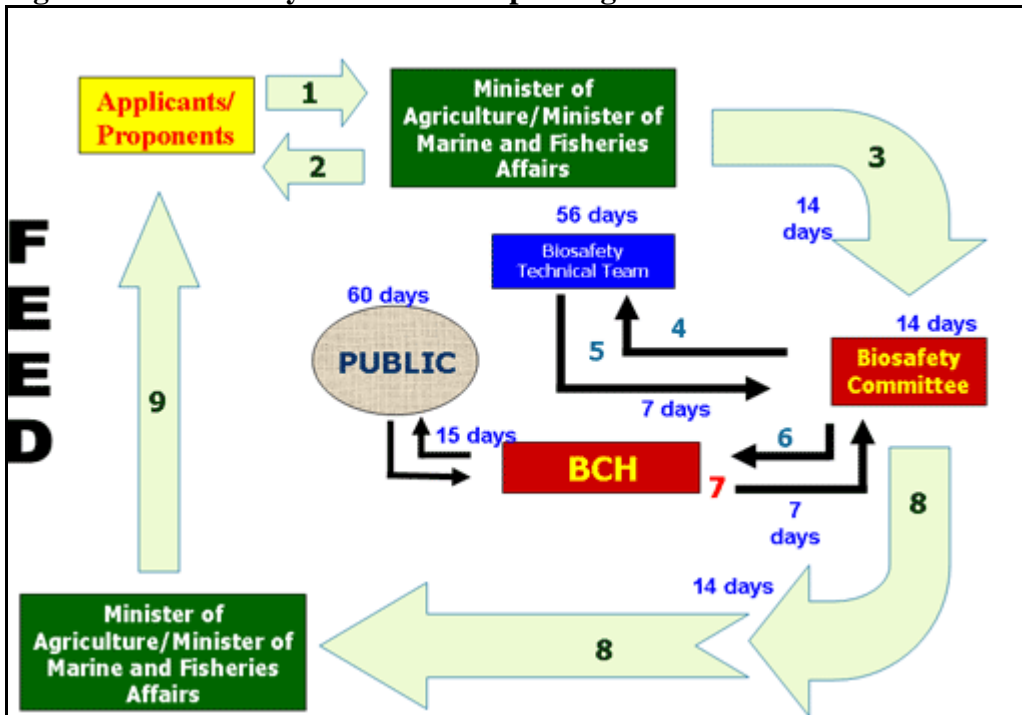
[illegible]

Applicants/ Proponents

1

2

Minister of Agriculture/Minister of Marine and Fisheries Affairs

3

14 days

56 days

Biosafety Technical Team

F
E
E
D

60 days

PUBLIC

4

5

14 days

Biosafety Committee

7 days

9

15 days

6

BCH

7

7 days

8

14 days

Minister of Agriculture/Minister of Marine and Fisheries Affairs

8